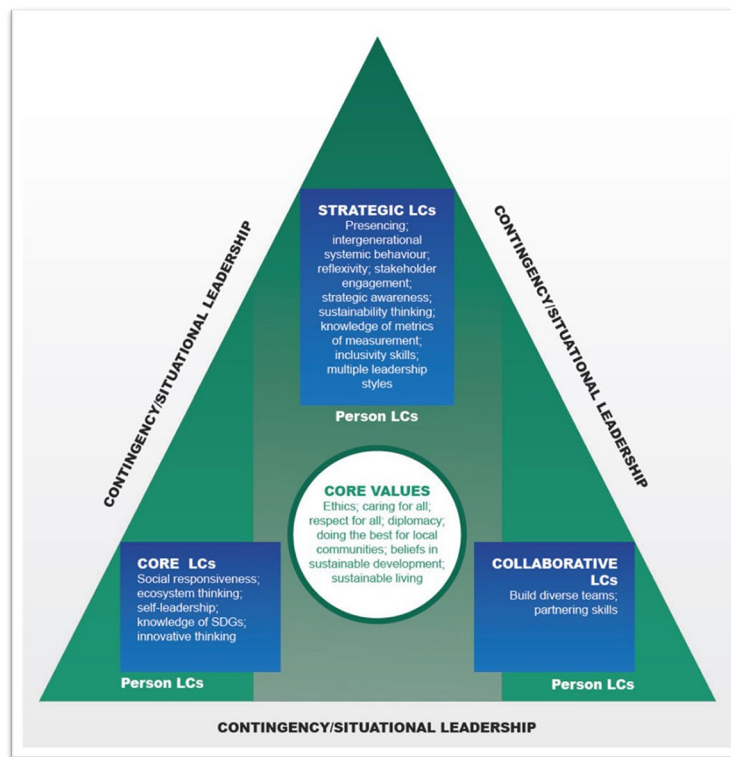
STRATEGIC LCs
Presencing; intergenerational systemic behaviour; reflexivity; stakeholder engagement; strategic awareness; sustainability thinking; knowledge of metrics of measurement; inclusivity skills; multiple leadership styles

Person LCs

CONTINGENCY/SITUATIONAL LEADERSHIP

CONTINGENCY/SITUATIONAL LEADERSHIP

CORE VALUES
Ethics; caring for all; respect for all; diplomacy; doing the best for local communities; beliefs in sustainable development; sustainable living

CORE LCs
Social responsiveness; ecosystem thinking; self-leadership; knowledge of SDGs; innovative thinking

Person LCs

COLLABORATIVE LCs
Build diverse teams; partnering skills

Person LCs

CONTINGENCY/SITUATIONAL LEADERSHIP